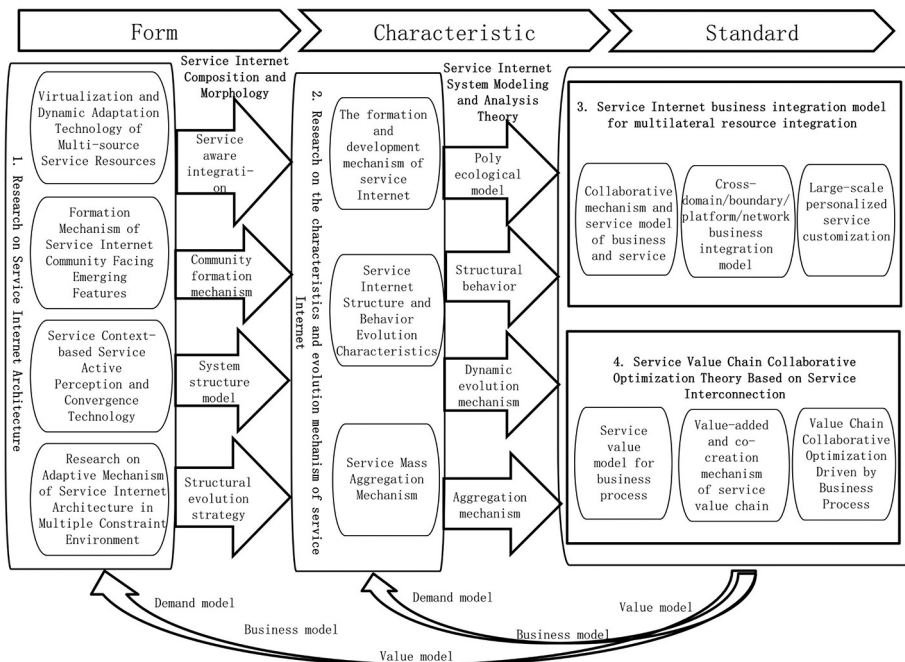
Form

Characteristic

Standard

Service Internet Composition and Morphology

1. Research on Service Internet Architecture

Virtualization and Dynamic Adaptation Technology of Multi-source Service Resources

Service aware integration

Formation Mechanism of Service Internet Community Facing Emerging Features

Community formation mechanism

Service Context-based Service Active Perception and Convergence Technology

System structure model

Research on Adaptive Mechanism of Service Internet Architecture in Multiple Constraint Environment

Structural evolution strategy

Service Internet System Modeling and Analysis Theory

2. Research on the characteristics and evolution mechanism of service Internet

The formation and development mechanism of service Internet

Poly ecological model

Service Internet Structure and Behavior Evolution Characteristics

Structural behavior

Dynamic evolution mechanism

Service Mass Aggregation Mechanism

Aggregation mechanism

3. Service Internet business integration model for multilateral resource integration

Collaborative mechanism and service model of business and service

Cross-domain/boundary/platform/network business integration model

Large-scale personalized service customization

4. Service Value Chain Collaborative Optimization Theory Based on Service Interconnection

Service value model for business process

Value-added and co-creation mechanism of service value chain

Value Chain Collaborative Optimization Driven by Business Process

Demand model

Business model

Value model

Demand model

Business model

Value model